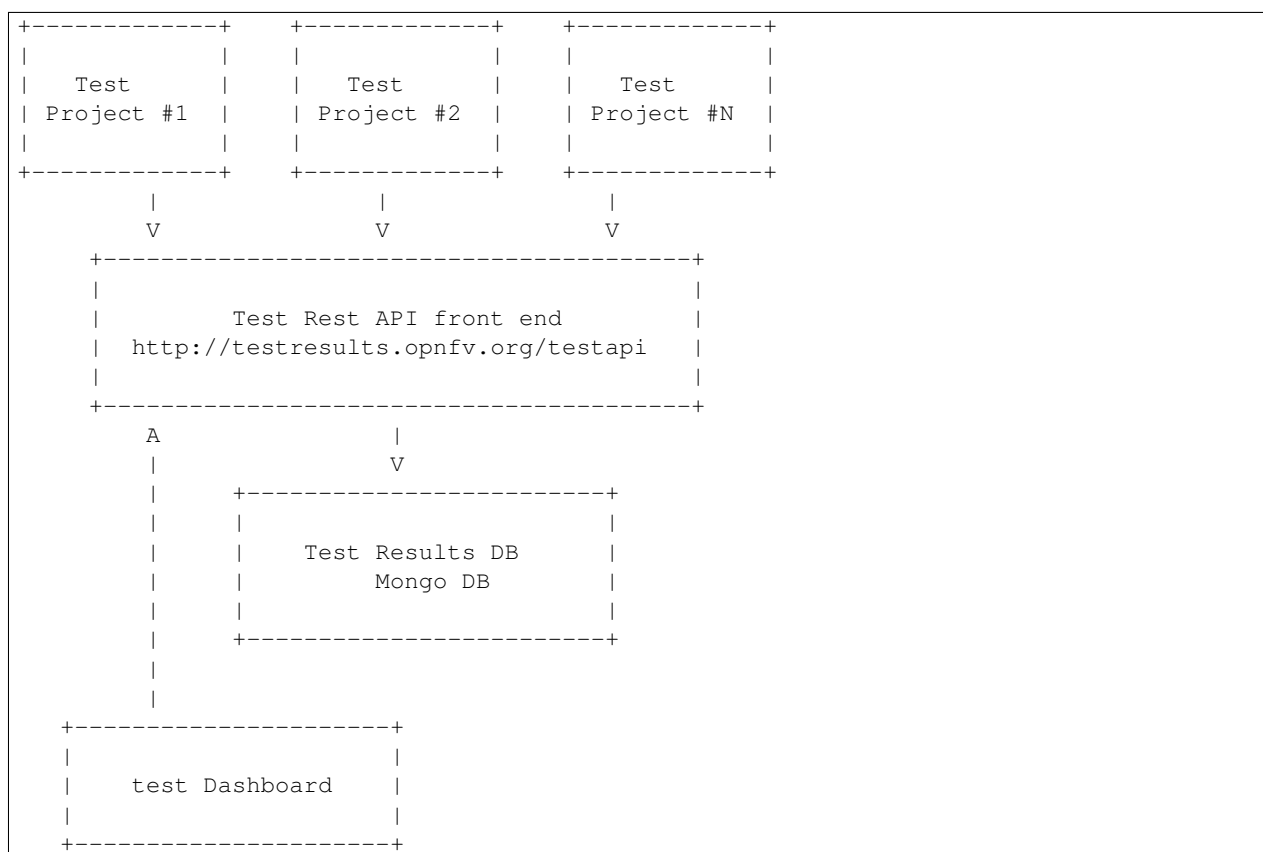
```
+-------------+    +-------------+    +-------------+
|             |    |             |    |             |
|   Test      |    |   Test      |    |   Test      |
| Project #1  |    | Project #2  |    | Project #N  |
|             |    |             |    |             |
+-------------+    +-------------+    +-------------+
         |                 |                 |
         V                 V                 V
     +-----------------------------------------+
     |                                         |
     |         Test Rest API front end         |
     |  http://testresults.opnfv.org/testapi   |
     |                                         |
     +-----------------------------------------+
         A                |
         |                V
         |     +-------------------------+
         |     |                         |
         |     |    Test Results DB      |
         |     |         Mongo DB        |
         |     |                         |
         |     +-------------------------+
         |
         |
   +----------------------+
   |                      |
   |    test Dashboard    |
   |                      |
   +----------------------+
```